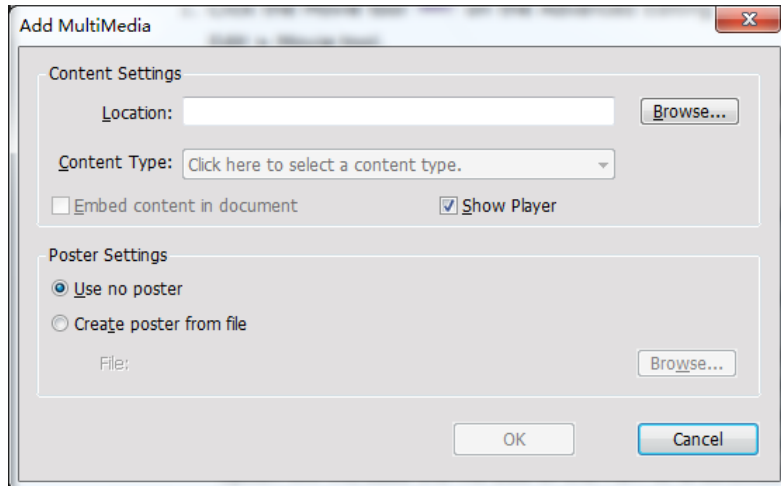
Add MultiMedia

Content Settings

Location:

Browse...

Content Type: Click here to select a content type.

Embed content in document

Show Player

Poster Settings

Use no poster

Create poster from file

File:

Browse...

OK

Cancel